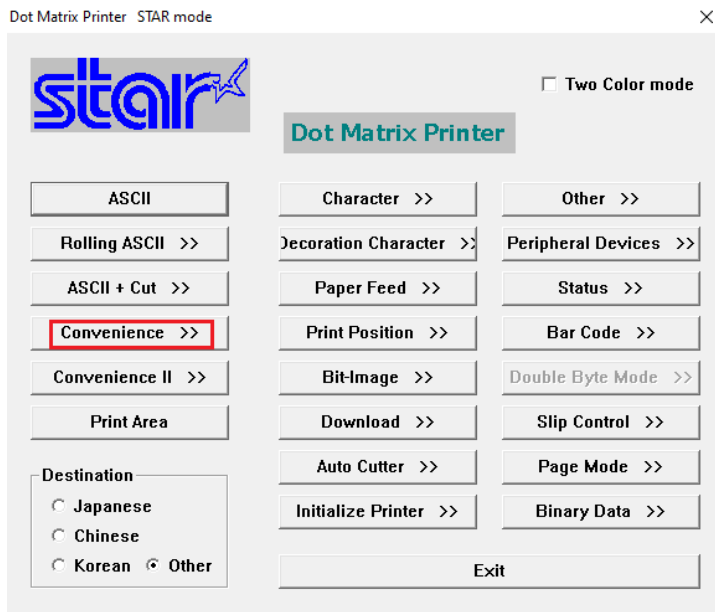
Dot Matrix Printer STAR mode

×

star

Two Color mode

Dot Matrix Printer

ASCII

Character >>

Other >>

Rolling ASCII >>

Decoration Character >>

Peripheral Devices >>

ASCII + Cut >>

Paper Feed >>

Status >>

Convenience >>

Print Position >>

Bar Code >>

Convenience II >>

Bit-Image >>

Double Byte Mode >>

Print Area

Download >>

Slip Control >>

Destination

Japanese

Chinese

Korean

Other

Auto Cutter >>

Page Mode >>

Initialize Printer >>

Binary Data >>

Exit